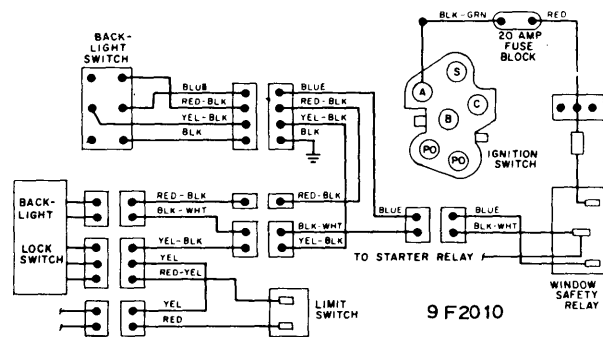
BACK-LIGHT SWITCH

BLUE
RED-BLK
YEL-BLK
BLK

BLUE
RED-BLK
YEL-BLK
BLK

BLK-GRN
RED
20 AMP FUSE BLOCK

A
S
C
B
PO
PO
IGNITION SWITCH

BACK-LIGHT

LOCK SWITCH

RED-BLK
BLK-WHT
YEL-BLK
YEL
RED-YEL

RED-BLK
BLK-WHT
YEL-BLK

BLUE
BLUE
BLK-WHT

TO STARTER RELAY

YEL
RED

LIMIT SWITCH

WINDOW SAFETY RELAY

9 F2010